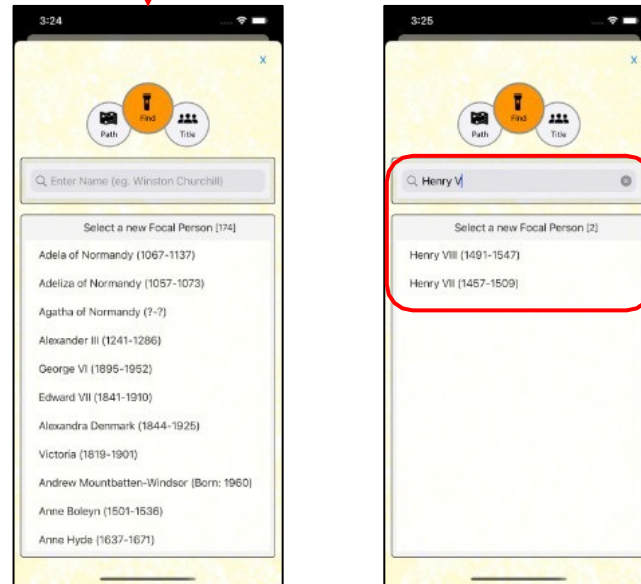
3:24

x

Path
Find
Title

Enter Name (eg. Winston Churchill)

Select a new Focal Person [174]

Adela of Normandy (1067-1137)

Adeliza of Normandy (1057-1073)

Agatha of Normandy (?-?)

Alexander III (1241-1286)

George VI (1895-1952)

Edward VII (1841-1910)

Alexandra Denmark (1844-1925)

Victoria (1819-1901)

Andrew Mountbatten-Windsor (Born: 1960)

Anne Boleyn (1501-1536)

Anne Hyde (1637-1671)

3:25

x

Path
Find
Title

Henry V

Select a new Focal Person [2]

Henry VIII (1491-1547)

Henry VII (1457-1509)